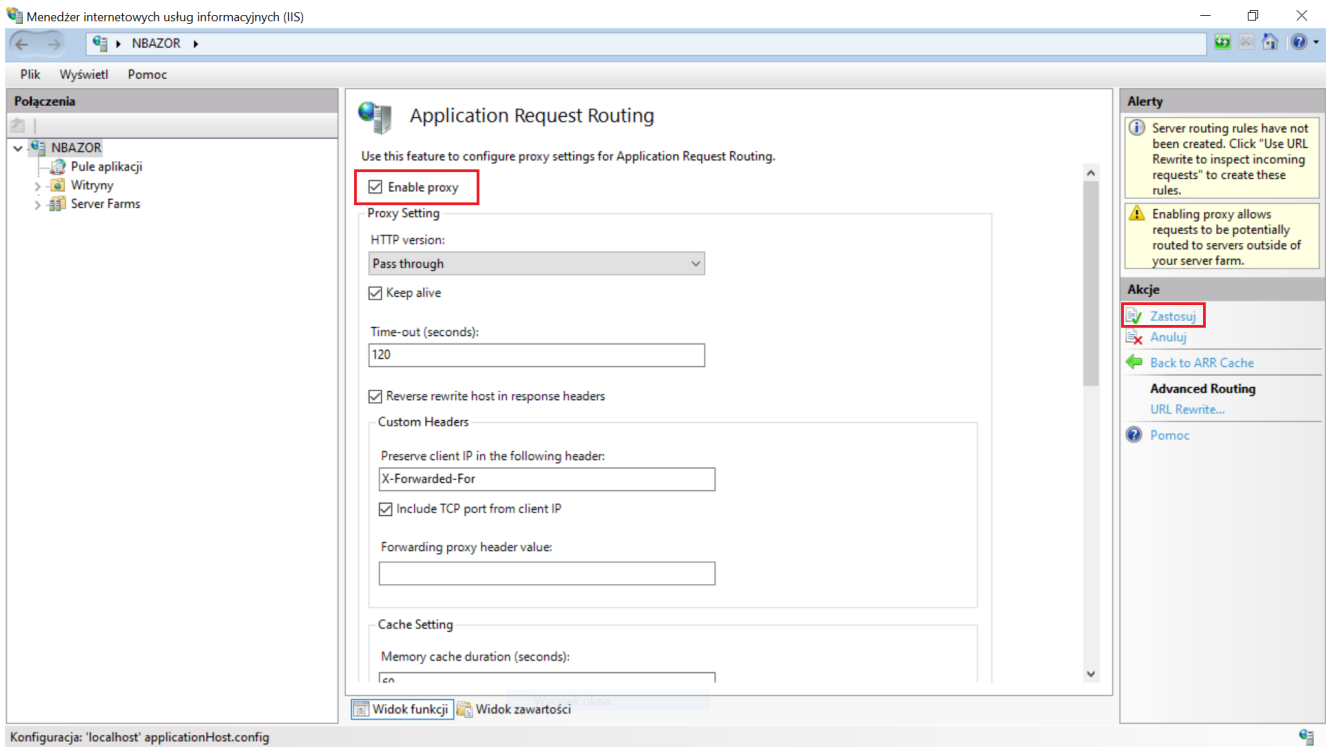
Menedżer internetowych usług informacyjnych (IIS)

NBAZOR ▸

Plik Wyświetl Pomoc

Połączenia

NBAZOR
Pule aplikacji
Witryny
Server Farms

Application Request Routing

Use this feature to configure proxy settings for Application Request Routing.

Enable proxy

Proxy Setting

HTTP version:

Pass through

Keep alive

Time-out (seconds):

120

Reverse rewrite host in response headers

Custom Headers

Preserve client IP in the following header:

X-Forwarded-For

Include TCP port from client IP

Forwarding proxy header value:

Cache Setting

Memory cache duration (seconds):

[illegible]

Widok funkcji Widok zawartości

Alerty

Server routing rules have not been created. Click "Use URL Rewrite to inspect incoming requests" to create these rules.

Enabling proxy allows requests to be potentially routed to servers outside of your server farm.

Akcje

Zastosuj
Anuluj
Back to ARR Cache

Advanced Routing
URL Rewrite...

Pomoc

Konfiguracja: 'localhost' applicationHost.config